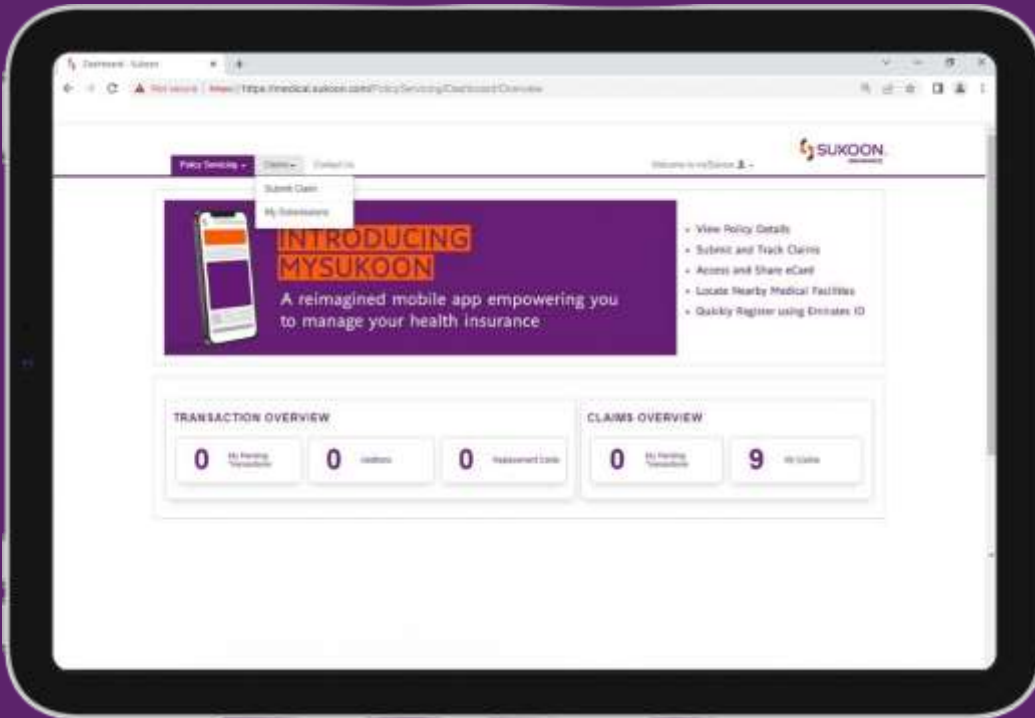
Dashboard - Sukoon

Not secure | https://https://medical.sukoon.com/PolicyServicing/Dashboard/Overview

SUKOON

Policy Servicing | Claims | Contact Us

Welcome to mySukoon

Submit Claim

My Submissions

INTRODUCING MYSUKOON

A reimagined mobile app empowering you to manage your health insurance

- View Policy Details
- Submit and Track Claims
- Access and Share eCard
- Locate Nearby Medical Facilities
- Quickly Register using Emirates ID

TRANSACTION OVERVIEW

0 My Pending Transactions

0 Additions

0 Replacement Cards

CLAIMS OVERVIEW

0 My Pending Transactions

9 All Claims